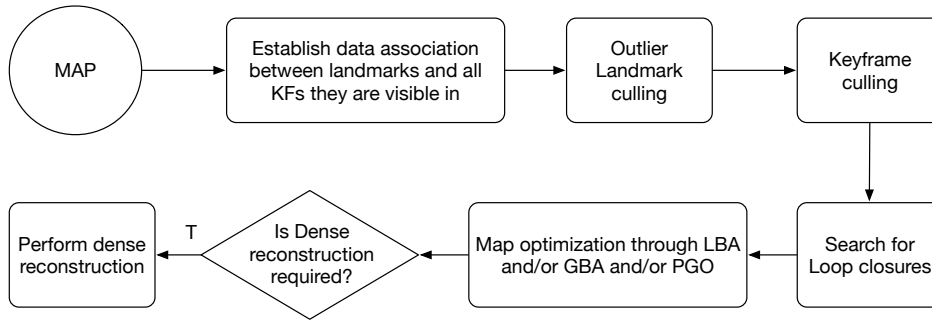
MAP

Establish data association between landmarks and all KFs they are visible in

Outlier Landmark culling

Keyframe culling

Search for Loop closures

Map optimization through LBA and/or GBA and/or PGO

Is Dense reconstruction required?

T

Perform dense reconstruction